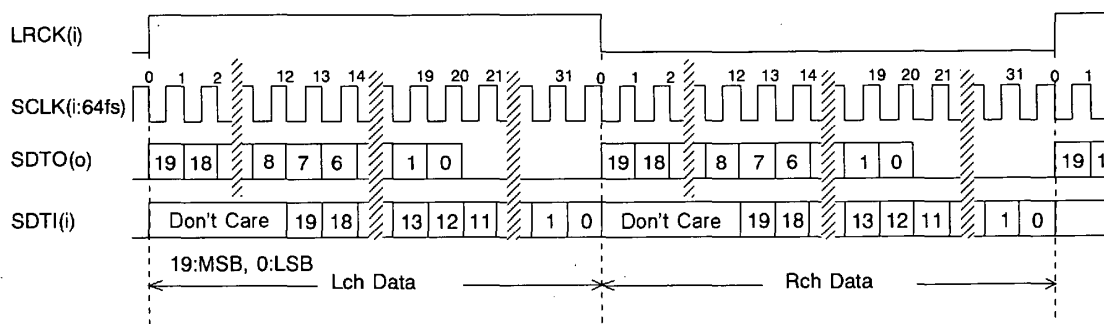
LRCK(i)

0 1 2 12 13 14 19 20 21 31 0 1 2 12 13 14 19 20 21 31 0 1

SCLK(i:64fs)

SDTO(o)

19 18 8 7 6 1 0 19 18 8 7 6 1 0 19 1

SDTI(i)

Don't Care 19 18 13 12 11 1 0 Don't Care 19 18 13 12 11 1 0

19:MSB, 0:LSB

Lch Data

Rch Data